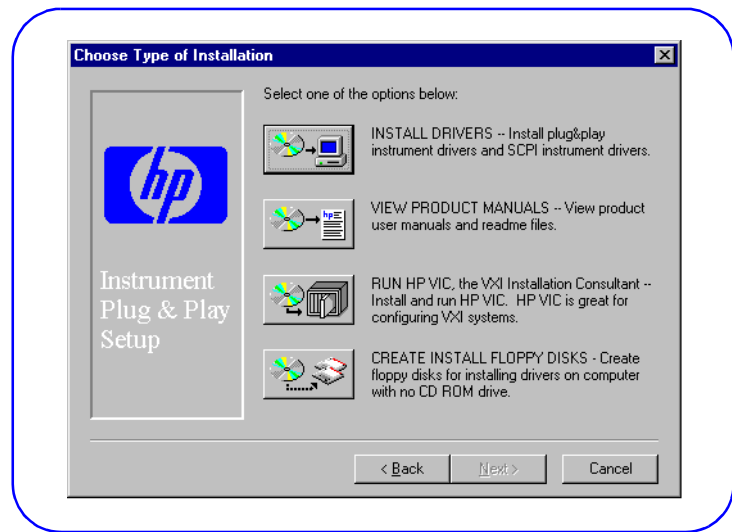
Choose Type of Installation

hp

Instrument Plug & Play Setup

Select one of the options below:

INSTALL DRIVERS -- Install plug&play instrument drivers and SCPI instrument drivers.

hp

VIEW PRODUCT MANUALS -- View product user manuals and readme files.

RUN HP VIC, the VXI Installation Consultant -- Install and run HP VIC. HP VIC is great for configuring VXI systems.

CREATE INSTALL FLOPPY DISKS - Create floppy disks for installing drivers on computer with no CD ROM drive.

< Back

Next >

Cancel